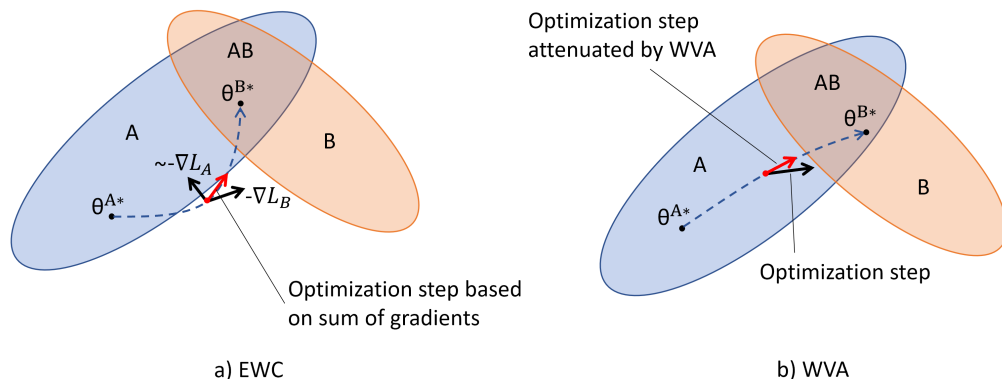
AB

$\theta^{B*}$

A

B

$\sim$-$\nabla L_A$

$\theta^{A*}$

-$\nabla L_B$

Optimization step based on sum of gradients

a) EWC

Optimization step attenuated by WVA

AB

$\theta^{B*}$

A

B

$\theta^{A*}$

Optimization step

b) WVA